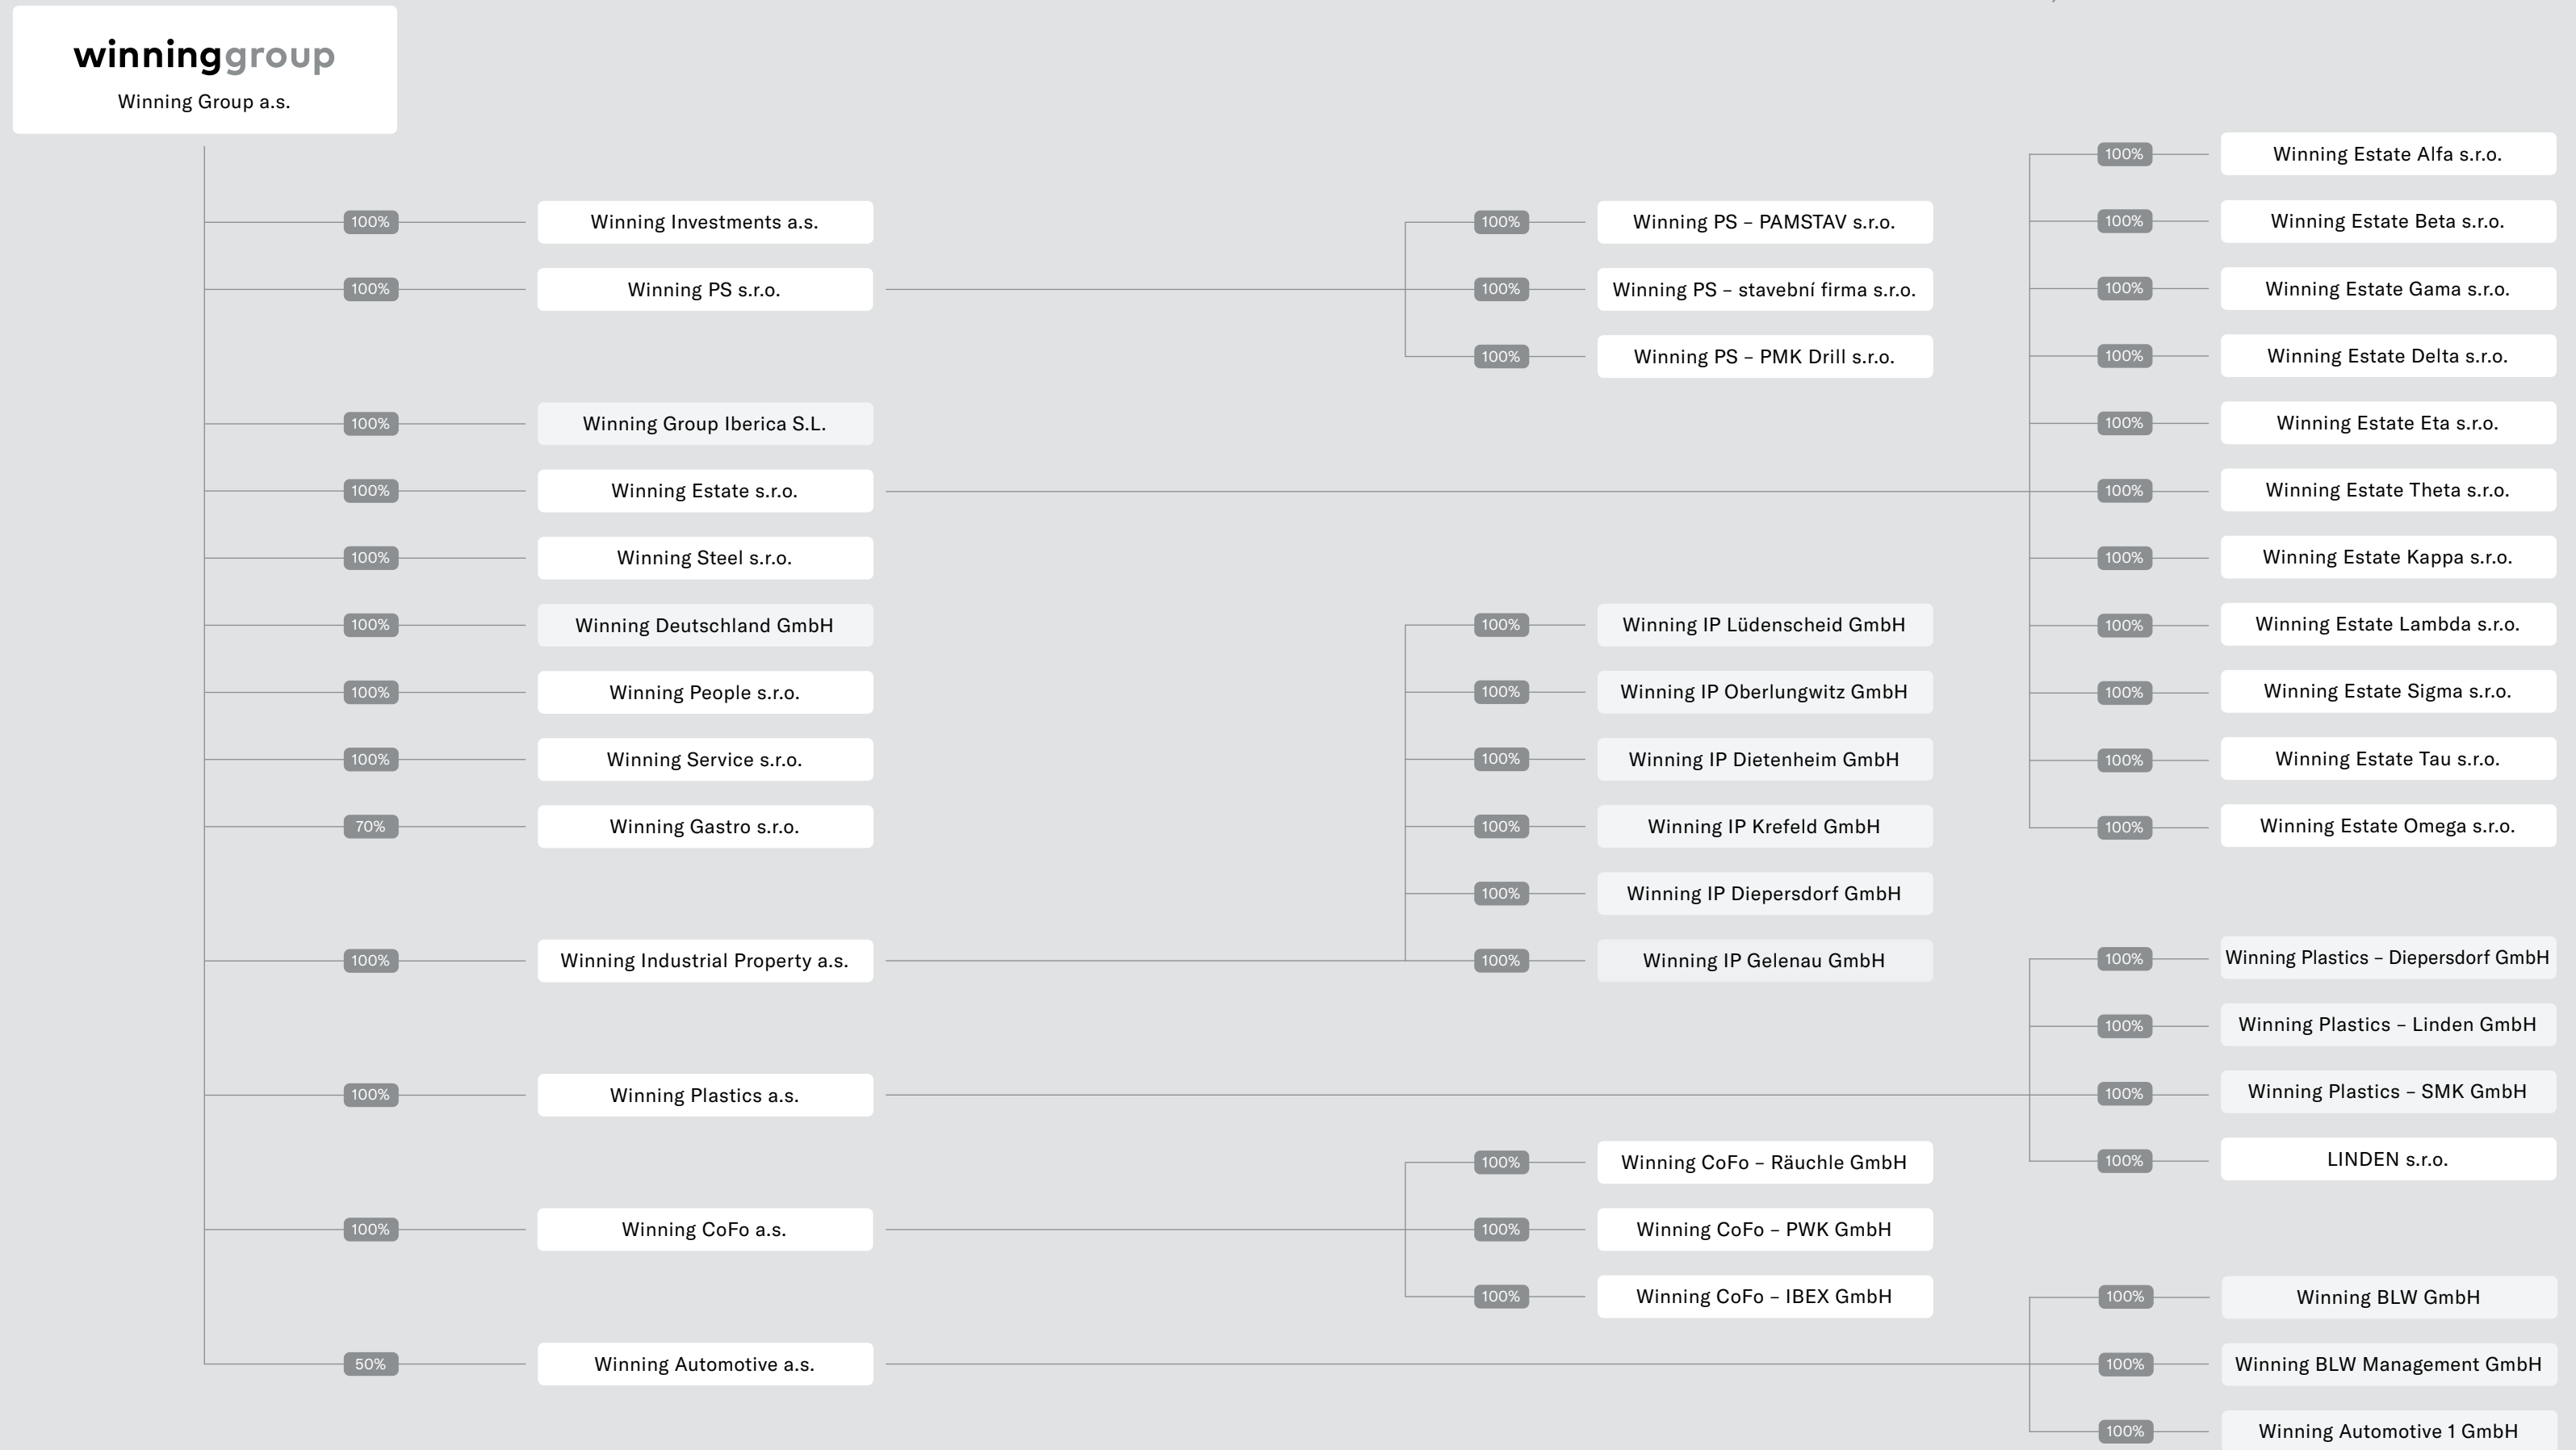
winninggroup
Winning Group a.s.

100% Winning Investments a.s.
100% Winning PS s.r.o.
100% Winning PS – PAMSTAV s.r.o.
100% Winning PS – stavební firma s.r.o.
100% Winning PS – PMK Drill s.r.o.
100% Winning Group Iberica S.L.
100% Winning Estate s.r.o.
100% Winning Estate Alfa s.r.o.
100% Winning Estate Beta s.r.o.
100% Winning Estate Gama s.r.o.
100% Winning Estate Delta s.r.o.
100% Winning Estate Eta s.r.o.
100% Winning Estate Theta s.r.o.
100% Winning Estate Kappa s.r.o.
100% Winning Estate Lambda s.r.o.
100% Winning Estate Sigma s.r.o.
100% Winning Estate Tau s.r.o.
100% Winning Estate Omega s.r.o.
100% Winning Steel s.r.o.
100% Winning Deutschland GmbH
100% Winning People s.r.o.
100% Winning Service s.r.o.
70% Winning Gastro s.r.o.
100% Winning Industrial Property a.s.
100% Winning IP Lüdenscheid GmbH
100% Winning IP Oberlungwitz GmbH
100% Winning IP Dietenheim GmbH
100% Winning IP Krefeld GmbH
100% Winning IP Diepersdorf GmbH
100% Winning IP Gelenau GmbH
100% Winning Plastics a.s.
100% Winning Plastics – Diepersdorf GmbH
100% Winning Plastics – Linden GmbH
100% Winning Plastics – SMK GmbH
100% LINDEN s.r.o.
100% Winning CoFo a.s.
100% Winning CoFo – Räuchle GmbH
100% Winning CoFo – PWK GmbH
100% Winning CoFo – IBEX GmbH
50% Winning Automotive a.s.
100% Winning BLW GmbH
100% Winning BLW Management GmbH
100% Winning Automotive 1 GmbH